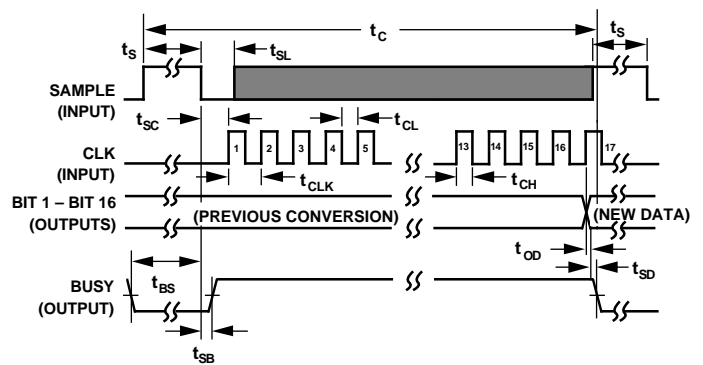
$t_C$

$t_S$

$t_{SL}$

$t_S$

SAMPLE (INPUT)

$t_{SC}$

$t_{CL}$

CLK (INPUT)

1 2 3 4 5

13 14 15 16 17

$t_{CLK}$

$t_{CH}$

BIT 1 – BIT 16 (OUTPUTS)

(PREVIOUS CONVERSION)

(NEW DATA)

$t_{OD}$

$t_{SD}$

$t_{BS}$

BUSY (OUTPUT)

$t_{SB}$